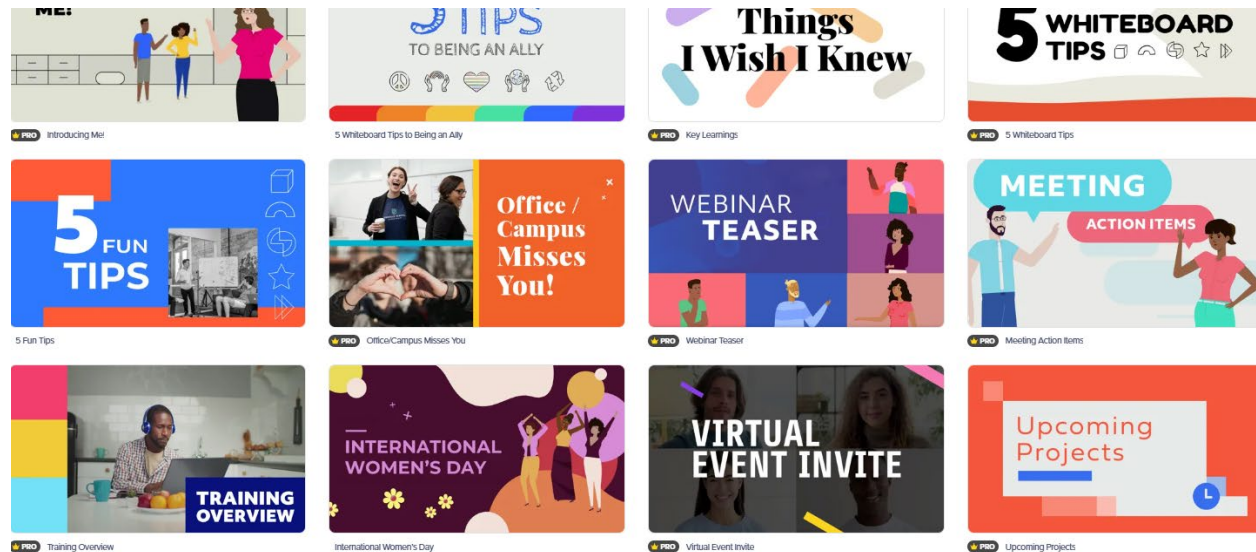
ME!

PRO Introducing Me!

5 TIPS
TO BEING AN ALLY

5 Whiteboard Tips to Being an Ally

Things I Wish I Knew

PRO Key Learnings

5 WHITEBOARD TIPS

PRO 5 Whiteboard Tips

5 FUN TIPS

5 Fun Tips

Office / Campus Misses You!

PRO Office/Campus Misses You

WEBINAR TEASER

PRO Webinar Teaser

MEETING
ACTION ITEMS

PRO Meeting Action Items

TRAINING OVERVIEW

PRO Training Overview

INTERNATIONAL WOMEN'S DAY

International Women's Day

VIRTUAL EVENT INVITE

PRO Virtual Event Invite

Upcoming Projects

PRO Upcoming Projects